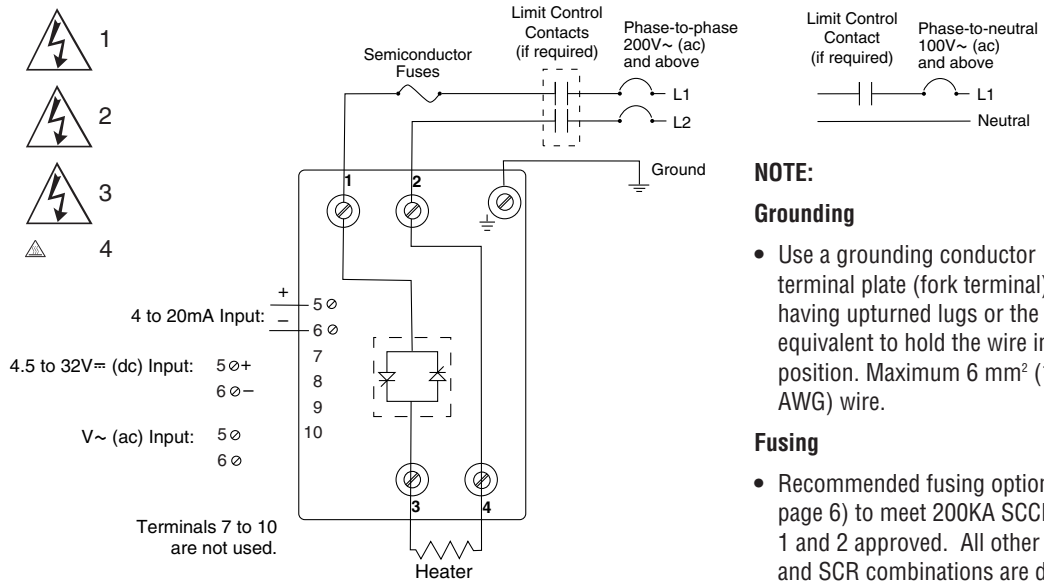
1

2

3

4

Semiconductor Fuses

Limit Control Contacts (if required)

Phase-to-phase 200V~ (ac) and above

L1

L2

Ground

Limit Control Contact (if required)

Phase-to-neutral 100V~ (ac) and above

L1

Neutral

1 2

4 to 20mA Input: + 5 ⊘ – 6 ⊘

7

8

9

10

4.5 to 32V⎓ (dc) Input: 5 ⊘+ 6 ⊘–

V~ (ac) Input: 5 ⊘ 6 ⊘

3 4

Terminals 7 to 10 are not used.

Heater

NOTE:

Grounding

• Use a grounding conductor terminal plate (fork terminal) having upturned lugs or the equivalent to hold the wire in position. Maximum 6 mm$^2$ ([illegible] AWG) wire.

Fusing

• Recommended fusing option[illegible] page 6) to meet 200KA SCC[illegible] 1 and 2 approved. All other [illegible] and SCR combinations are d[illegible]